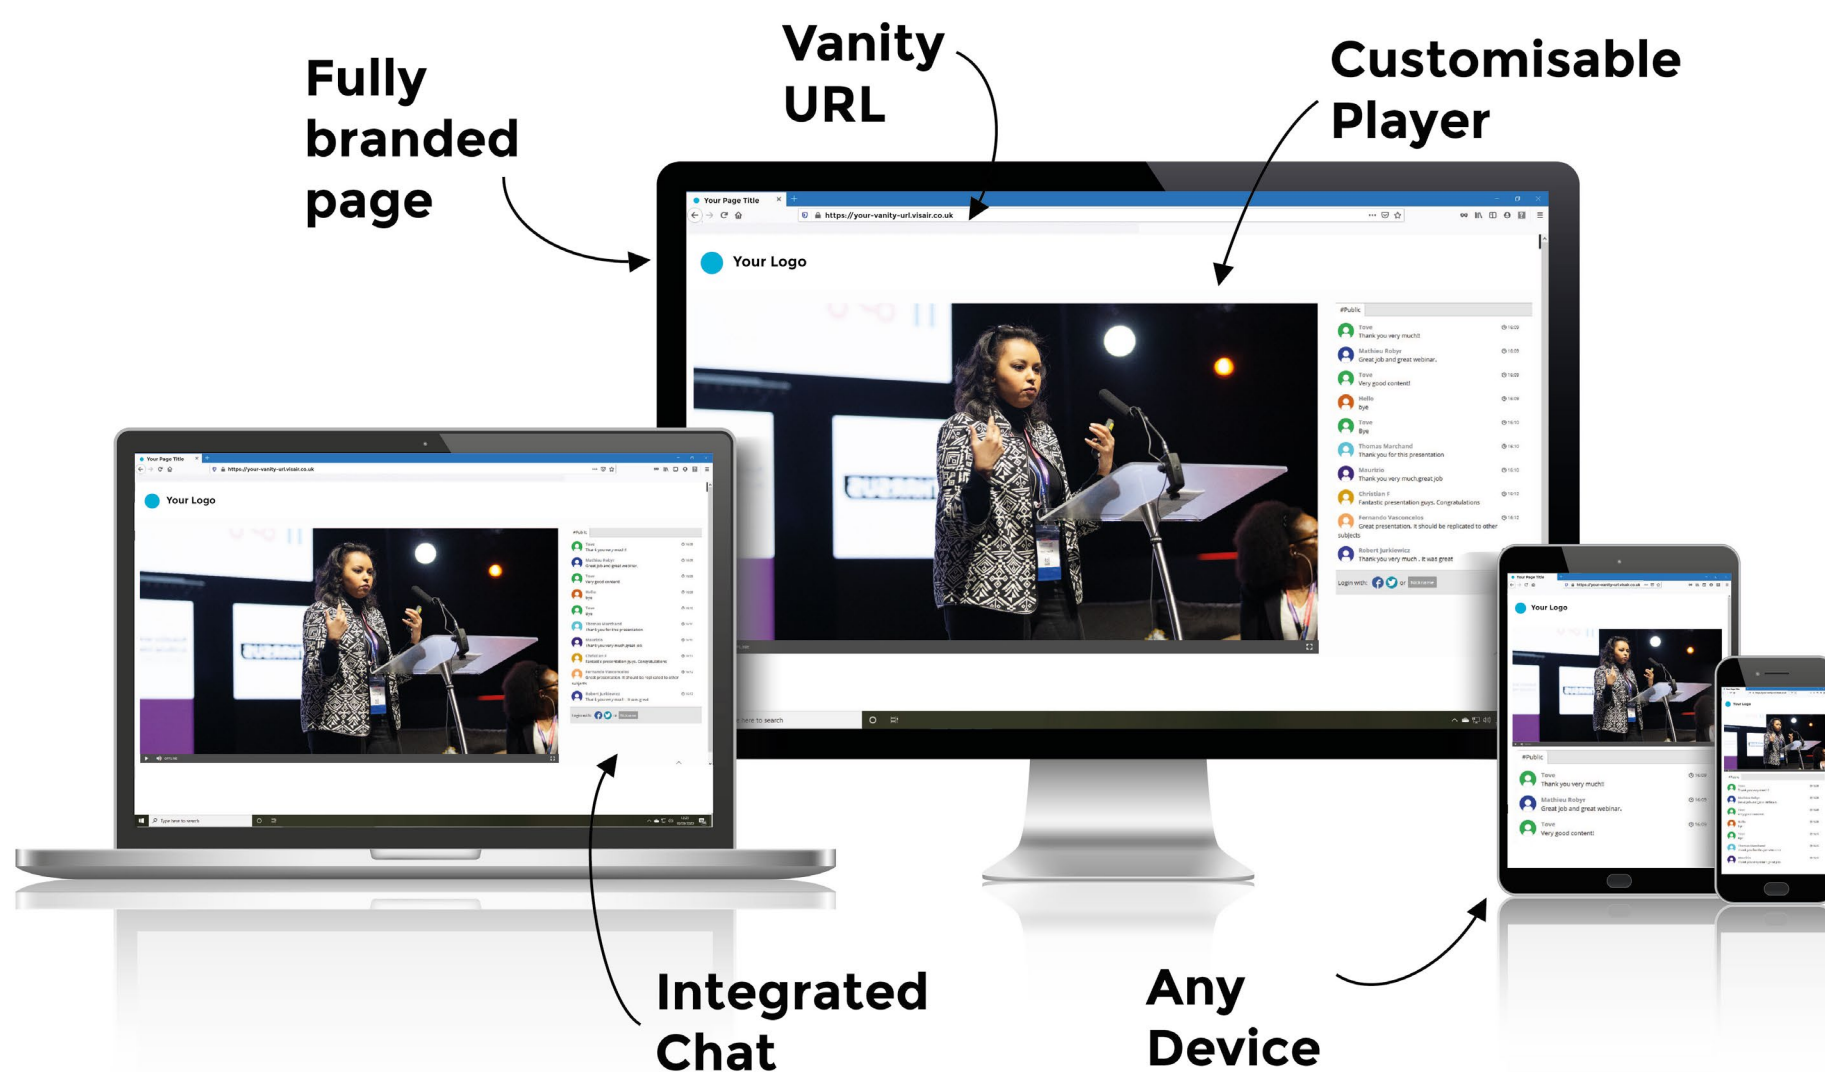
Fully branded page

Vanity URL

Customisable Player

Your Page Title

https://your-vanity-url.visair.co.uk

Your Logo

#Public

Teve
Thank you very much!

Mathieu Robye
Great job and great webinar.

Teve
Very good content!

Hello
bye

Teve
Bye

Thomas Marchand
Thank you for this presentation

Maurizio
Thank you very much,great job

Christian F
Fantastic presentation guys. Congratulations

Fernando Vasconcelos
Great presentation. it should be replicated to other subjects

Robert Jurkiewicz
Thank you very much . it was great

Login with: or

Your Page Title

https://your-vanity-url.visair.co.uk

Your Logo

#Public

Your Logo

#Public

Teve
Thank you very much!

Mathieu Robye
Great job and great webinar.

Teve
Very good content!

Integrated Chat

Any Device